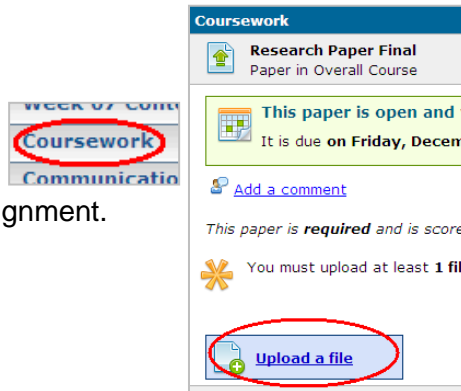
Week 07 Conte
Coursework
Communicatio

gnment.

Coursework

Research Paper Final
Paper in Overall Course

This paper is open and
It is due on Friday, Decem

Add a comment

This paper is required and is score

You must upload at least 1 fil

Upload a file